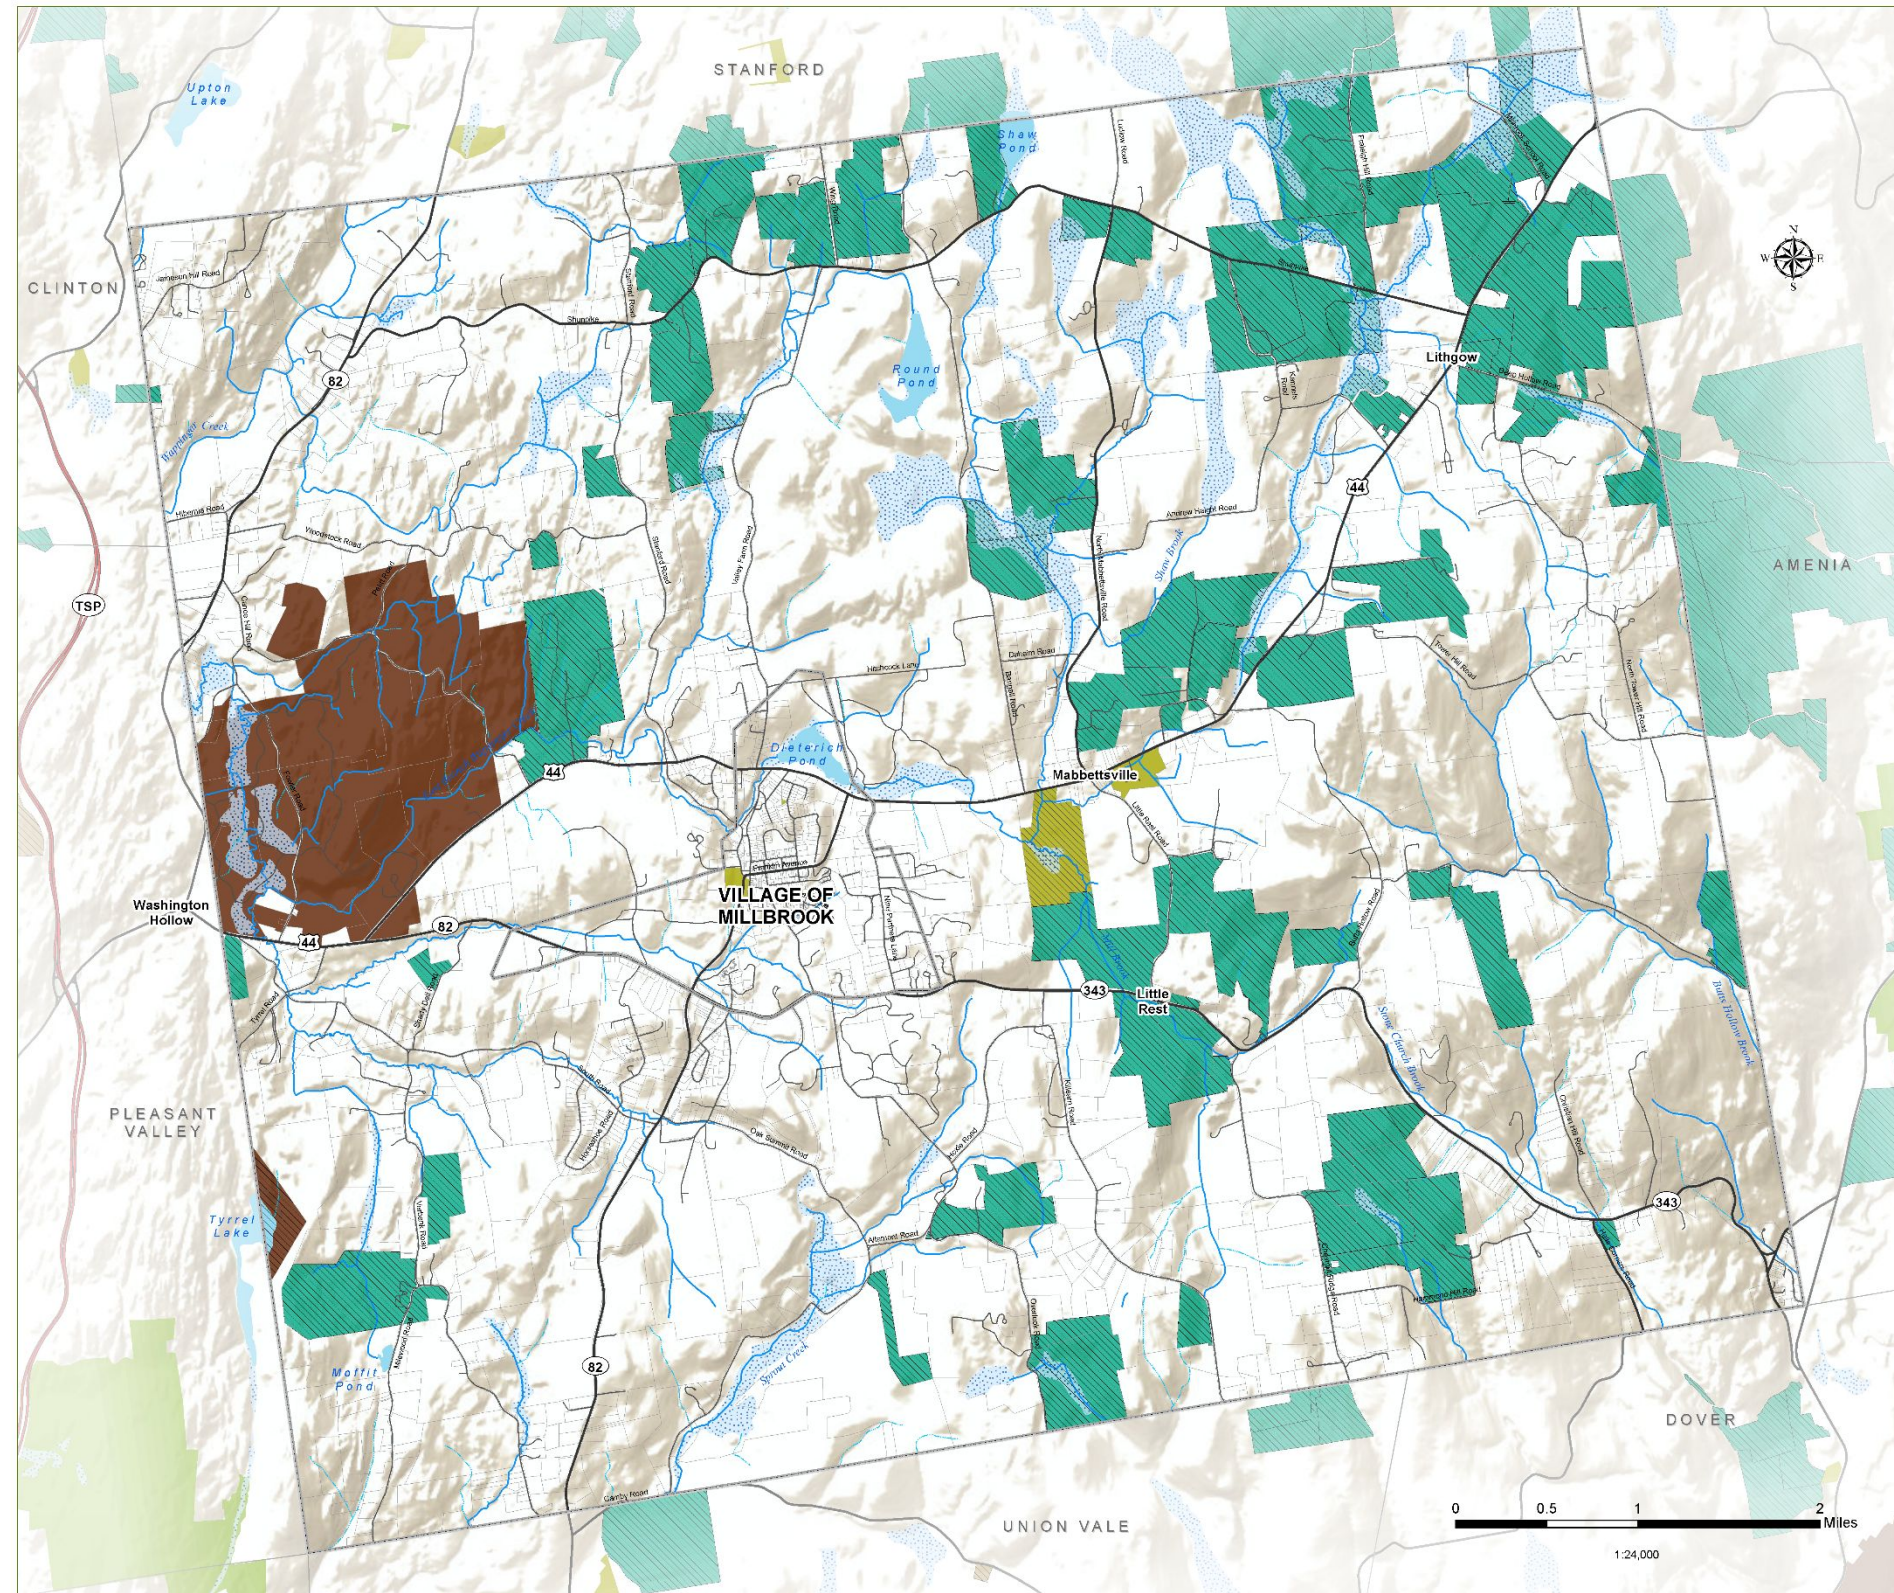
STANFORD

Upton Lake

Shaw Pond

CLINTON

Lithgow

Round Pond

AMENIA

TSP

82

44

Dieterich Pond

Mabbettsville

VILLAGE OF MILLBROOK

Washington Hollow

44

82

343

Little Rest

PLEASANT VALLEY

Tyrrel Lake

343

82

Moffit Pond

DOVER

UNION VALE

0 0.5 1 2 Miles

1:24,000

N
W E
S